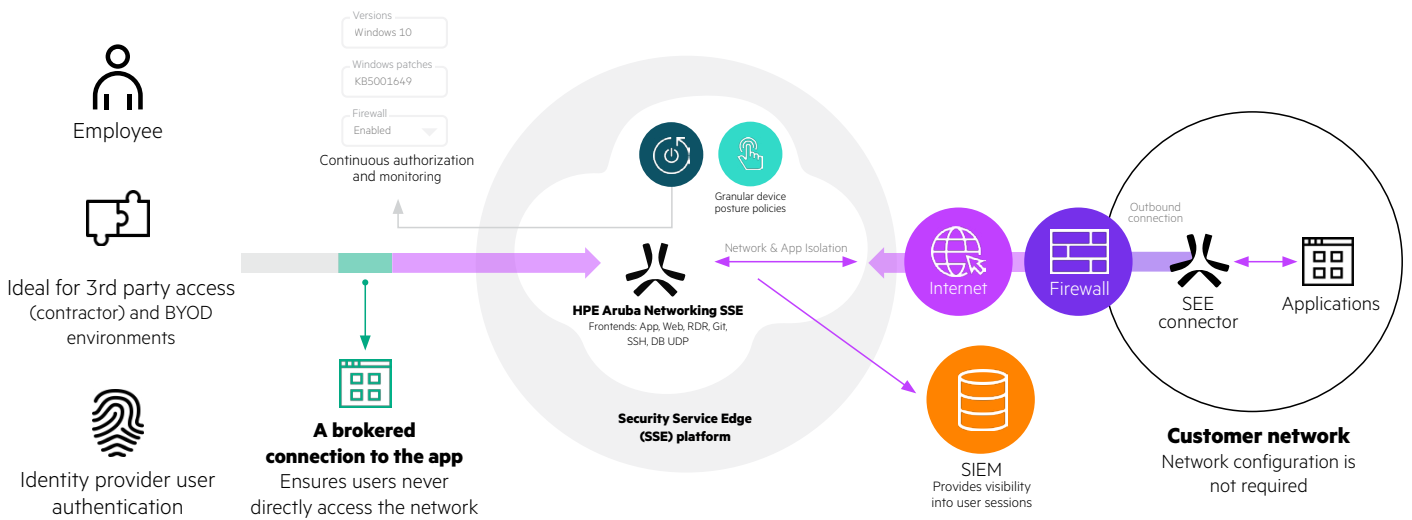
Employee

Ideal for 3rd party access (contractor) and BYOD environments

Identity provider user authentication

Versions
Windows 10

Windows patches
KB5001649

Firewall
Enabled

Continuous authorization and monitoring

A brokered connection to the app
Ensures users never directly access the network

Granular device posture policies

Network & App Isolation

HPE Aruba Networking SSE
Frontends: App, Web, RDR, Git, SSH, DB UDP

Security Service Edge (SSE) platform

Internet

Firewall

SIEM
Provides visibility into user sessions

Outbound connection

SEE connector

Applications

Customer network
Network configuration is not required